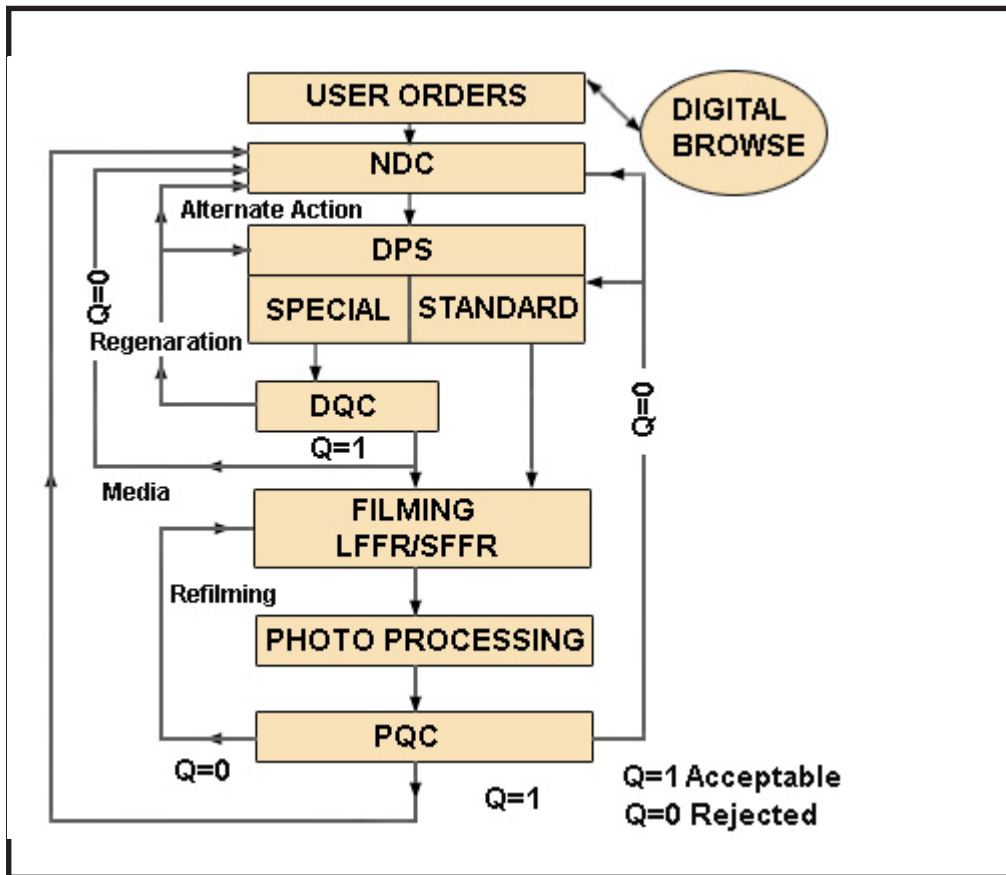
USER ORDERS

DIGITAL BROWSE

NDC

Alternate Action

DPS

SPECIAL

STANDARD

Q=0

Regenaration

DQC

Q=1

Q=0

Media

FILMING LFFR/SFFR

Refilming

PHOTO PROCESSING

PQC

Q=0

Q=1

Q=1 Acceptable

Q=0 Rejected